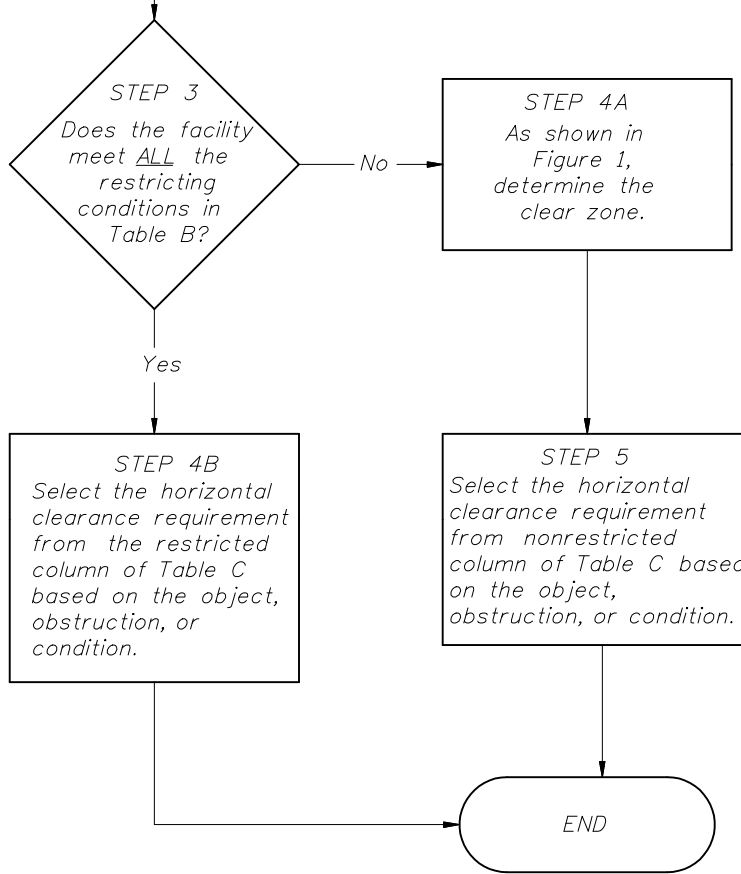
STEP 3
Does the facility meet ALL the restricting conditions in Table B?

No

STEP 4A
As shown in Figure 1, determine the clear zone.

Yes

STEP 4B
Select the horizontal clearance requirement from the restricted column of Table C based on the object, obstruction, or condition.

STEP 5
Select the horizontal clearance requirement from nonrestricted column of Table C basec on the object, obstruction, or condition.

END